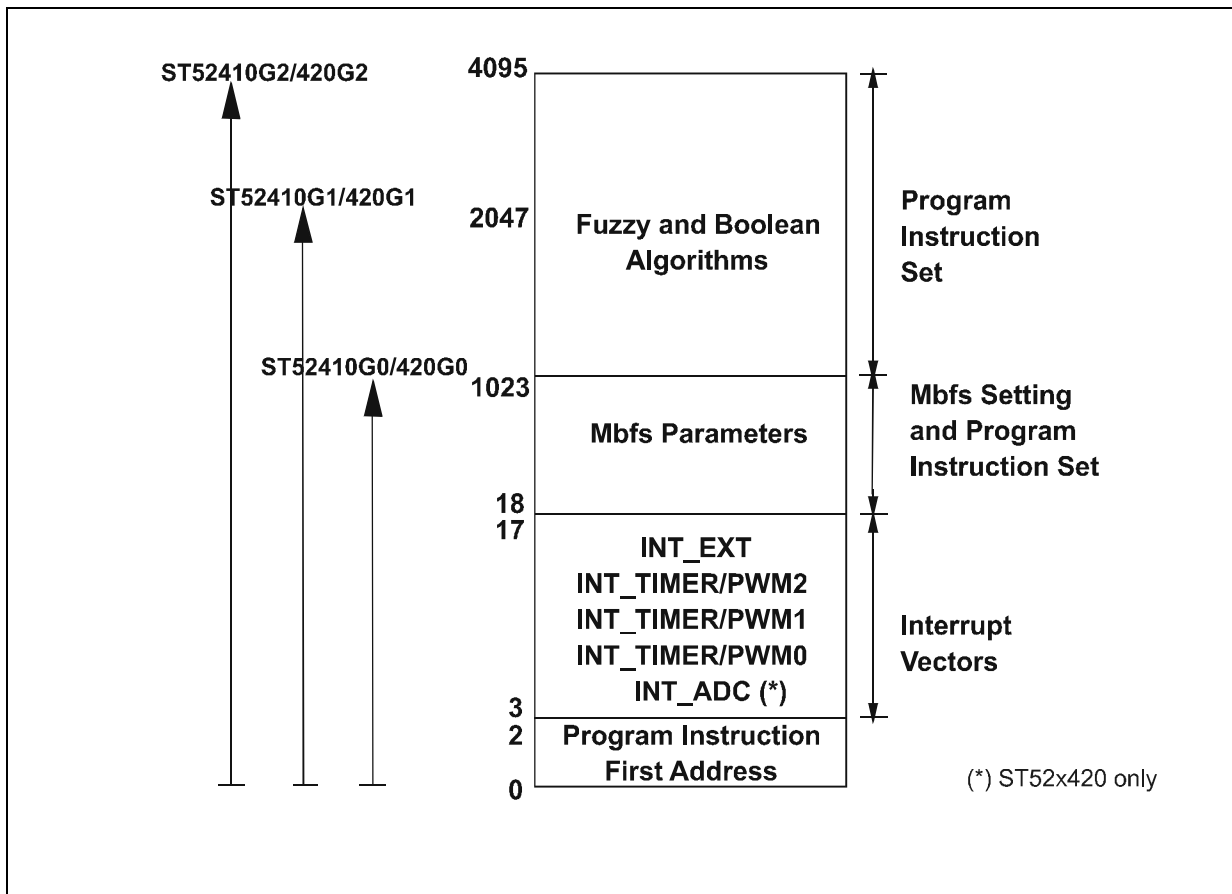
ST52410G2/420G2

ST52410G1/420G1

ST52410G0/420G0

4095

2047

1023

18
17

3
2

0

Fuzzy and Boolean Algorithms

Mbfs Parameters

INT_EXT
INT_TIMER/PWM2
INT_TIMER/PWM1
INT_TIMER/PWM0
INT_ADC (*)

Program Instruction First Address

Program Instruction Set

Mbfs Setting and Program Instruction Set

Interrupt Vectors

(*) ST52x420 only